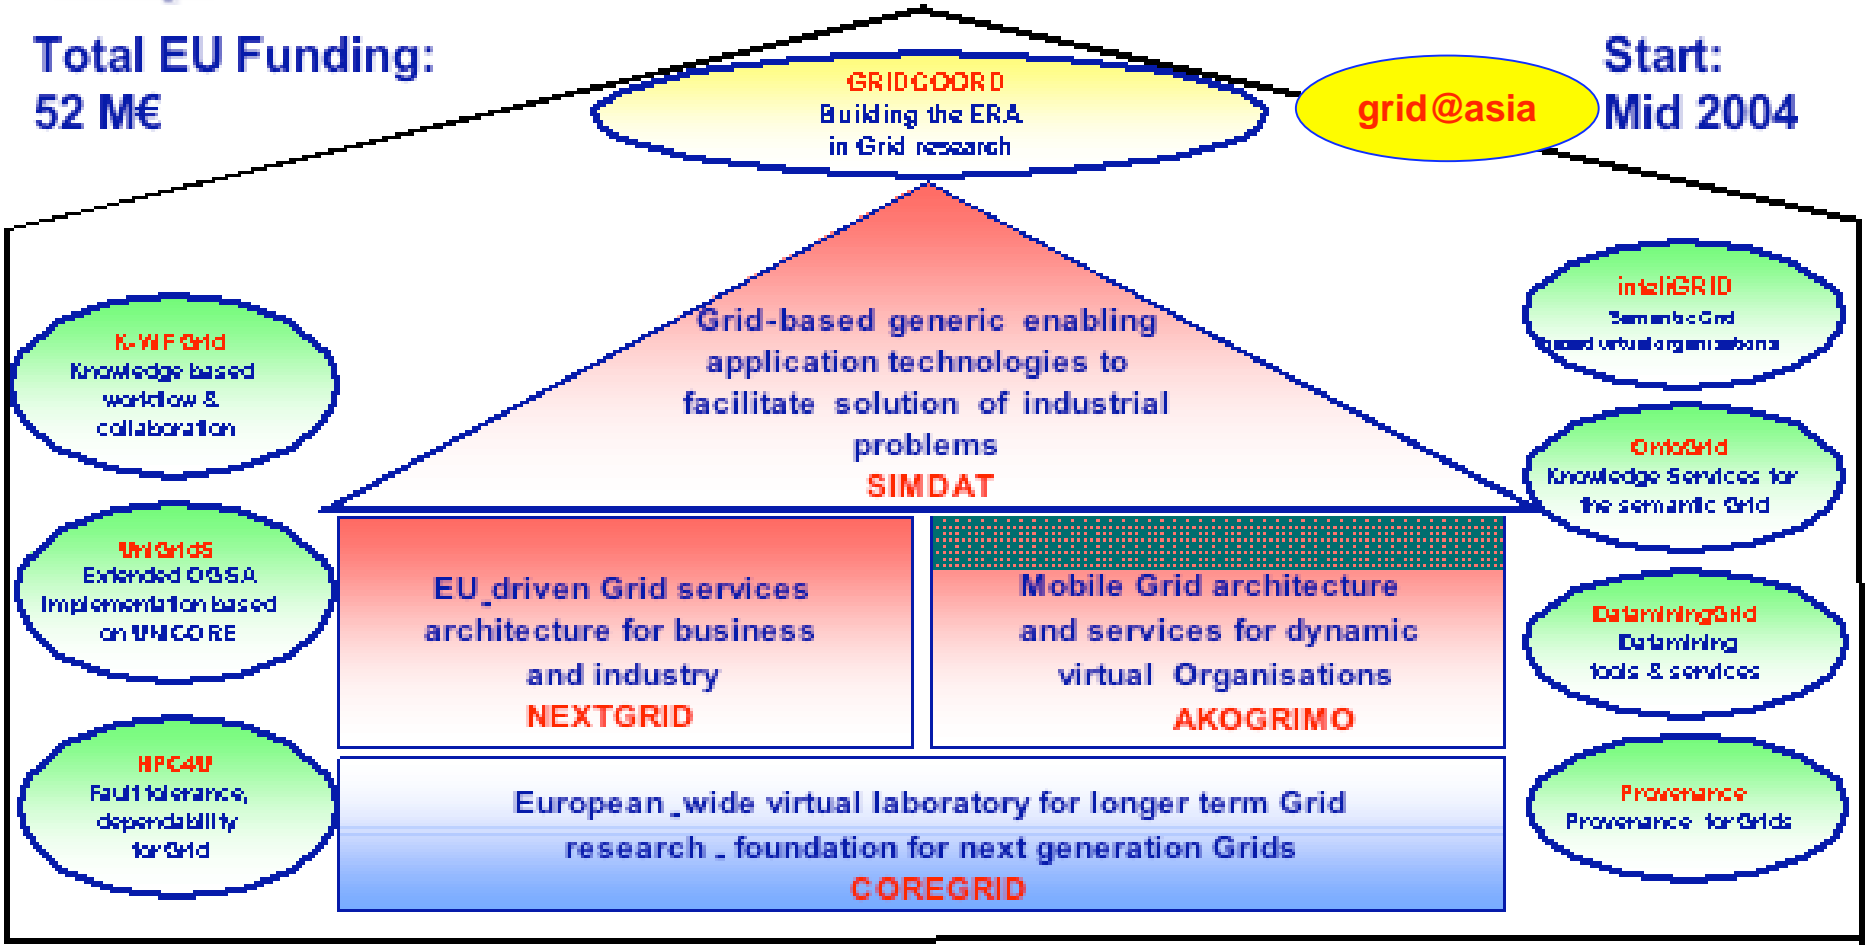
Total EU Funding:
52 M€

GRIDCOORD
Building the ERA
in Grid research

grid@asia

Start:
Mid 2004

K-WF Grid
Knowledge based
workflow &
collaboration

Grid-based generic enabling application technologies to facilitate solution of industrial problems
SIMDAT

inteliGRID
Semantic Grid
based virtual organisations

OntoGrid
Knowledge Services for
the semantic Grid

UniGridS
Extended OGSA
Implementation based
on UNICORE

EU driven Grid services architecture for business and industry
NEXTGRID

Mobile Grid architecture and services for dynamic virtual Organisations
AKOGRIMO

DataminingGrid
Datamining
tools & services

HPC4U
Fault tolerance,
dependability
for Grid

European wide virtual laboratory for longer term Grid research - foundation for next generation Grids
COREGRID

Provenance
Provenance for Grids